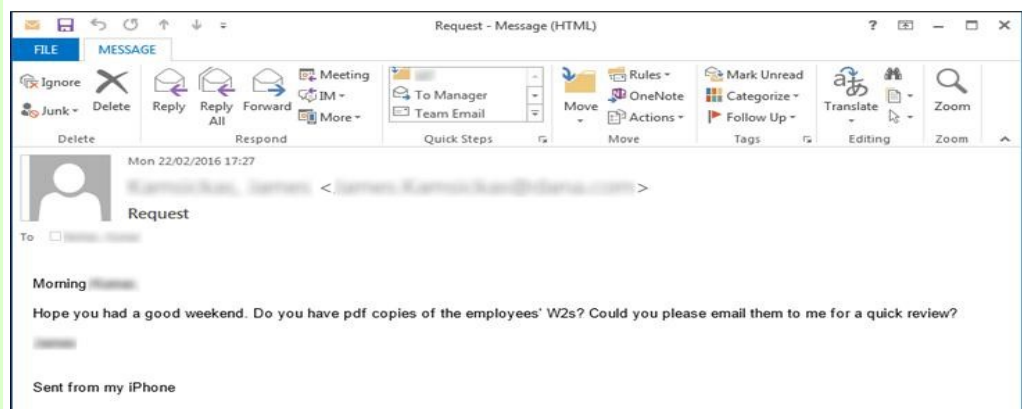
Request - Message (HTML)

? — □ ×

FILE MESSAGE

Ignore
Junk
Delete
Delete

Reply
Reply All
Forward
Meeting
IM
More
Respond

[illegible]
To Manager
Team Email
Quick Steps

Move
Rules
OneNote
Actions
Move

Mark Unread
Categorize
Follow Up
Tags

Translate
Editing

Zoom
Zoom

Mon 22/02/2016 17:27

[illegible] < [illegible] >

Request

To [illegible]

Morning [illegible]

Hope you had a good weekend. Do you have pdf copies of the employees' W2s? Could you please email them to me for a quick review?

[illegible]

Sent from my iPhone